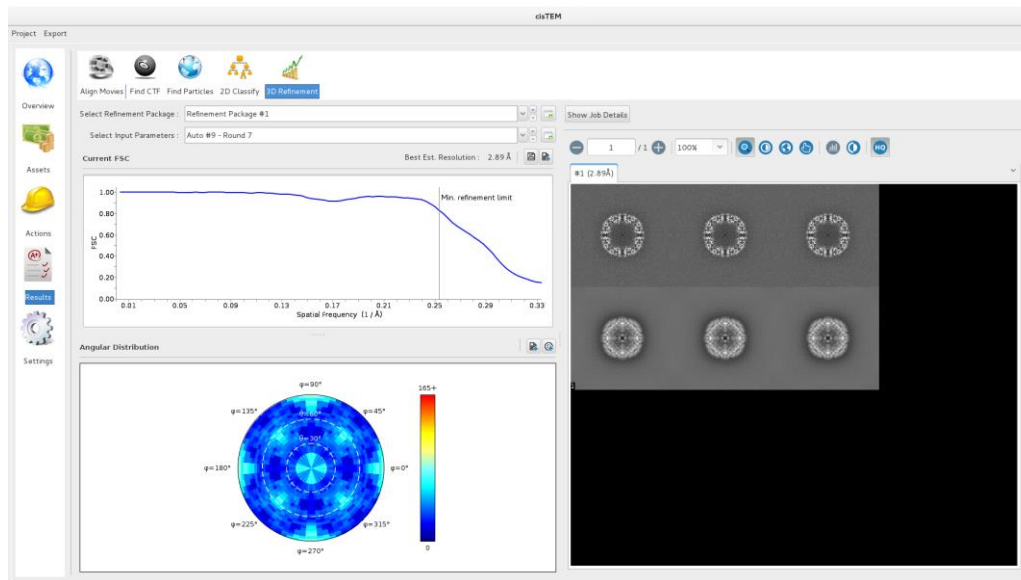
cisTEM

Project Export

Overview

Assets

Actions

Results

Settings

Align Movies Find CTF Find Particles 2D Classify 3D Refinement

Select Refinement Package : Refinement Package #1

Select Input Parameters : Auto #9 - Round 7

Show Job Details

Current FSC

Best Est. Resolution : 2.89 Å

1 /1 100%

#1 (2.89Å)

Min. refinement limit

FSC

1.00
0.80
0.60
0.40
0.20
0.00

0.01 0.05 0.09 0.13 0.17 0.21 0.25 0.29 0.33

Spatial Frequency (1 / Å)

Angular Distribution

φ=90°
φ=135°
φ=45°
θ=60°
θ=30°
φ=180°
φ=0°
φ=225°
φ=315°
φ=270°

165+

0